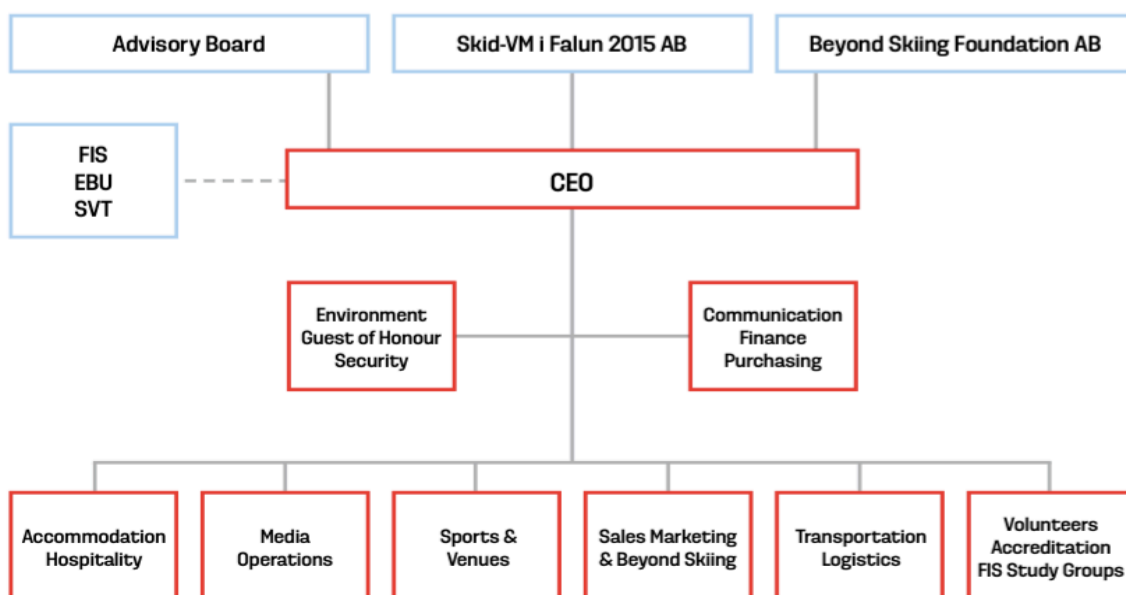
Advisory Board

Skid-VM i Falun 2015 AB

Beyond Skiing Foundation AB

FIS
EBU
SVT

CEO

Environment
Guest of Honour
Security

Communication
Finance
Purchasing

Accommodation
Hospitality

Media
Operations

Sports &
Venues

Sales Marketing
& Beyond Skiing

Transportation
Logistics

Volunteers
Accreditation
FIS Study Groups